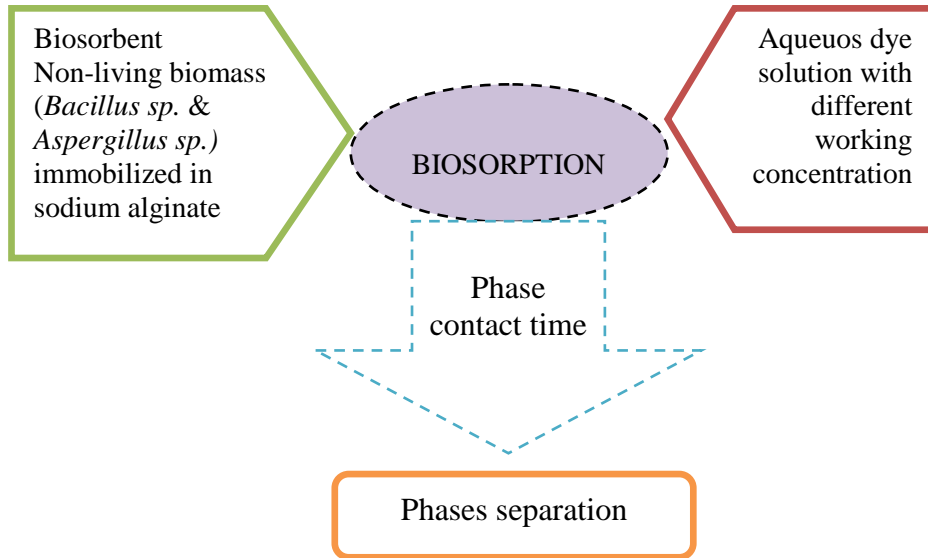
Biosorbent
Non-living biomass (Bacillus sp. & Aspergillus sp.) immobilized in sodium alginate

BIOSORPTION

Aqueuos dye solution with different working concentration

Phase contact time

Phases separation